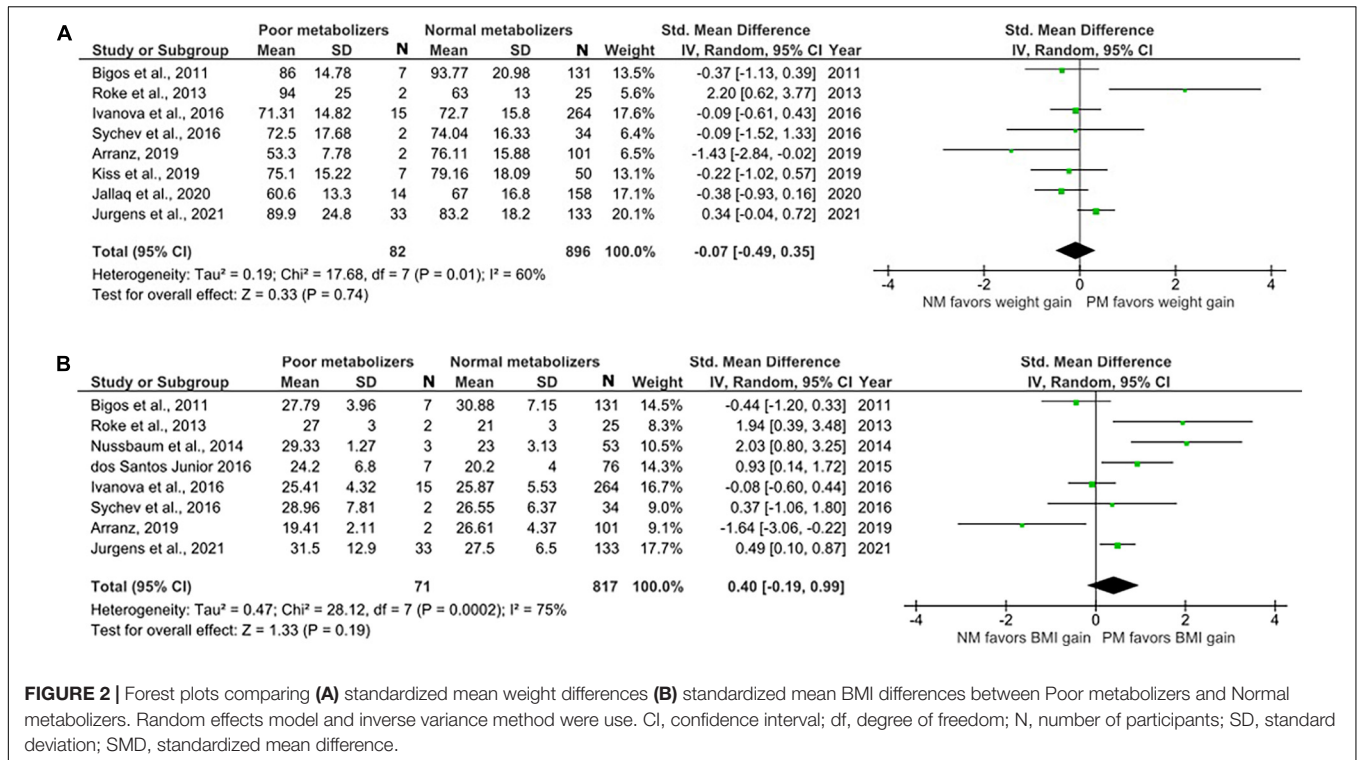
A

| Study or Subgroup | Poor metabolizers Mean | SD | N | Normal metabolizers Mean | SD | N | Weight | Std. Mean Difference IV, Random, 95% CI | Year |
|---|---|---|---|---|---|---|---|---|---|
| Bigos et al., 2011 | 86 | 14.78 | 7 | 93.77 | 20.98 | 131 | 13.5% | -0.37 [-1.13, 0.39] | 2011 |
| Roke et al., 2013 | 94 | 25 | 2 | 63 | 13 | 25 | 5.6% | 2.20 [0.62, 3.77] | 2013 |
| Ivanova et al., 2016 | 71.31 | 14.82 | 15 | 72.7 | 15.8 | 264 | 17.6% | -0.09 [-0.61, 0.43] | 2016 |
| Sychev et al., 2016 | 72.5 | 17.68 | 2 | 74.04 | 16.33 | 34 | 6.4% | -0.09 [-1.52, 1.33] | 2016 |
| Arranz, 2019 | 53.3 | 7.78 | 2 | 76.11 | 15.88 | 101 | 6.5% | -1.43 [-2.84, -0.02] | 2019 |
| Kiss et al., 2019 | 75.1 | 15.22 | 7 | 79.16 | 18.09 | 50 | 13.1% | -0.22 [-1.02, 0.57] | 2019 |
| Jallaq et al., 2020 | 60.6 | 13.3 | 14 | 67 | 16.8 | 158 | 17.1% | -0.38 [-0.93, 0.16] | 2020 |
| Jurgens et al., 2021 | 89.9 | 24.8 | 33 | 83.2 | 18.2 | 133 | 20.1% | 0.34 [-0.04, 0.72] | 2021 |
| Total (95% CI) | | | 82 | | | 896 | 100.0% | -0.07 [-0.49, 0.35] | |

Heterogeneity: Tau² = 0.19; Chi² = 17.68, df = 7 (P = 0.01); I² = 60%
Test for overall effect: Z = 0.33 (P = 0.74)

Std. Mean Difference
IV, Random, 95% CI
-4 -2 0 2 4
NM favors weight gain PM favors weight gain

B

| Study or Subgroup | Poor metabolizers Mean | SD | N | Normal metabolizers Mean | SD | N | Weight | Std. Mean Difference IV, Random, 95% CI | Year |
|---|---|---|---|---|---|---|---|---|---|
| Bigos et al., 2011 | 27.79 | 3.96 | 7 | 30.88 | 7.15 | 131 | 14.5% | -0.44 [-1.20, 0.33] | 2011 |
| Roke et al., 2013 | 27 | 3 | 2 | 21 | 3 | 25 | 8.3% | 1.94 [0.39, 3.48] | 2013 |
| Nussbaum et al., 2014 | 29.33 | 1.27 | 3 | 23 | 3.13 | 53 | 10.5% | 2.03 [0.80, 3.25] | 2014 |
| dos Santos Junior 2016 | 24.2 | 6.8 | 7 | 20.2 | 4 | 76 | 14.3% | 0.93 [0.14, 1.72] | 2015 |
| Ivanova et al., 2016 | 25.41 | 4.32 | 15 | 25.87 | 5.53 | 264 | 16.7% | -0.08 [-0.60, 0.44] | 2016 |
| Sychev et al., 2016 | 28.96 | 7.81 | 2 | 26.55 | 6.37 | 34 | 9.0% | 0.37 [-1.06, 1.80] | 2016 |
| Arranz, 2019 | 19.41 | 2.11 | 2 | 26.61 | 4.37 | 101 | 9.1% | -1.64 [-3.06, -0.22] | 2019 |
| Jurgens et al., 2021 | 31.5 | 12.9 | 33 | 27.5 | 6.5 | 133 | 17.7% | 0.49 [0.10, 0.87] | 2021 |
| Total (95% CI) | | | 71 | | | 817 | 100.0% | 0.40 [-0.19, 0.99] | |

Heterogeneity: Tau² = 0.47; Chi² = 28.12, df = 7 (P = 0.0002); I² = 75%
Test for overall effect: Z = 1.33 (P = 0.19)

Std. Mean Difference
IV, Random, 95% CI
-4 -2 0 2 4
NM favors BMI gain PM favors BMI gain

FIGURE 2 | Forest plots comparing (A) standardized mean weight differences (B) standardized mean BMI differences between Poor metabolizers and Normal metabolizers. Random effects model and inverse variance method were use. CI, confidence interval; df, degree of freedom; N, number of participants; SD, standard deviation; SMD, standardized mean difference.